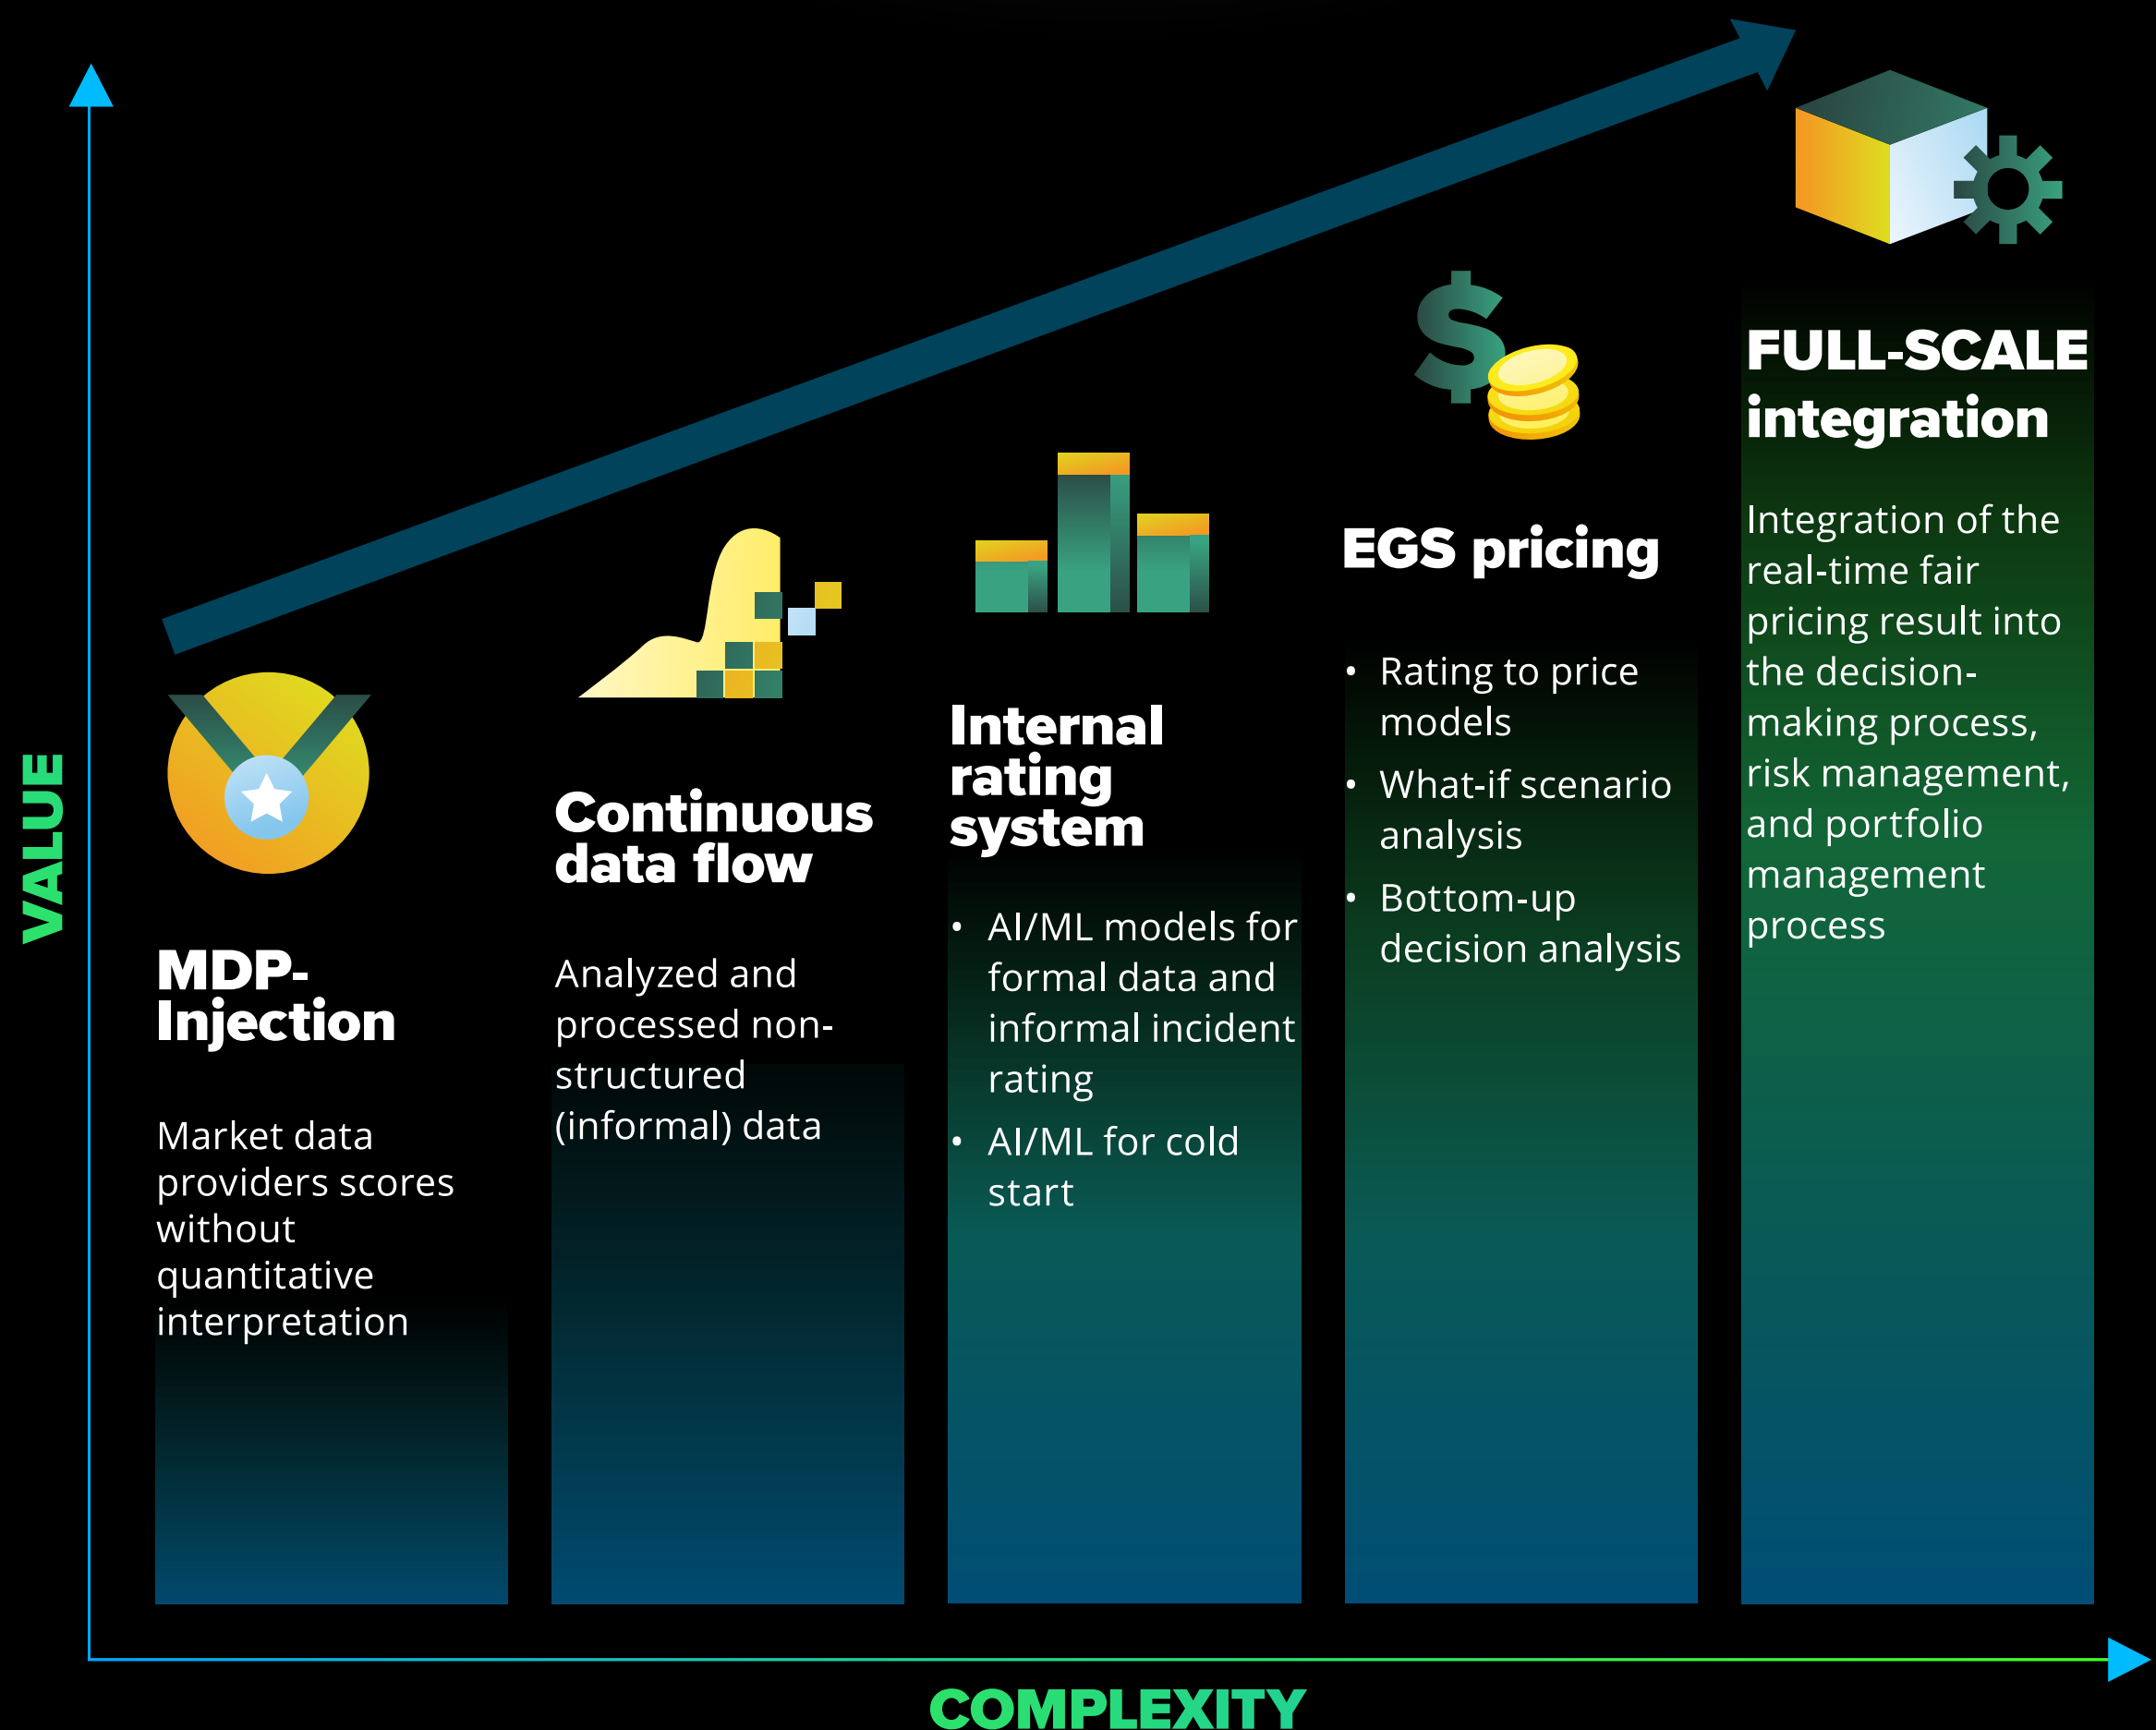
VALUE

MDP-Injection

Market data providers scores without quantitative interpretation

Continuous data flow

Analyzed and processed non-structured (informal) data

Internal rating system

• AI/ML models for formal data and informal incident rating
• AI/ML for cold start

EGS pricing

• Rating to price models
• What-if scenario analysis
• Bottom-up decision analysis

FULL-SCALE integration

Integration of the real-time fair pricing result into the decision-making process, risk management, and portfolio management process

COMPLEXITY